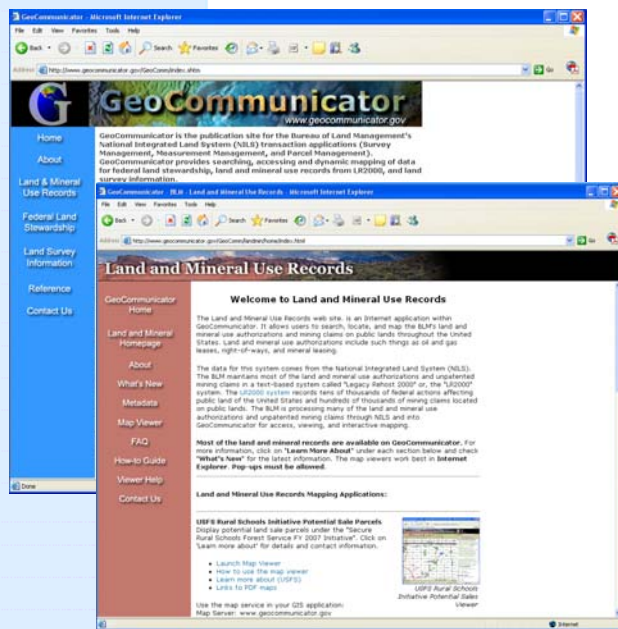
GeoCommunicator - Microsoft Internet Explorer

File Edit View Favorites Tools Help

Back Search Favorites

Address http://www.geocommunicator.gov/GeoComm/index.shtm

Go

GeoCommunicator
www.geocommunicator.gov

Home
About
Land & Mineral Use Records
Federal Land Stewardship
Land Survey Information
Reference
Contact Us

GeoCommunicator is the publication site for the Bureau of Land Management's National Integrated Land System (NILS) transaction applications (Survey Management, Measurement Management, and Parcel Management). GeoCommunicator provides searching, accessing and dynamic mapping of data for federal land stewardship, land and mineral use records from LR2000, and land survey information.

Done

GeoCommunicator : BLM - Land and Mineral Use Records - Microsoft Internet Explorer

File Edit View Favorites Tools Help

Back Search Favorites

Address http://www.geocommunicator.gov/GeoComm/lsis/home/index.html

Go

Land and Mineral Use Records

GeoCommunicator Home
Land and Mineral Homepage
About
What's New
Metadata
Map Viewer
FAQ
How-to Guide
Viewer Help
Contact Us

Welcome to Land and Mineral Use Records

The Land and Mineral Use Records web site, is an Internet application within GeoCommunicator. It allows users to search, locate, and map the BLM's land and mineral use authorizations and mining claims on public lands throughout the United States. Land and mineral use authorizations include such things as oil and gas leases, right-of-ways, and mineral leasing.

The data for this system comes from the National Integrated Land System (NILS). The BLM maintains most of the land and mineral use authorizations and unpatented mining claims in a text-based system called "Legacy Rehost 2000" or, the "LR2000" system. The LR2000 system records tens of thousands of federal actions affecting public land of the United States and hundreds of thousands of mining claims located on public lands. The BLM is processing many of the land and mineral use authorizations and unpatented mining claims through NILS and into GeoCommunicator for access, viewing, and interactive mapping.

Most of the land and mineral records are available on GeoCommunicator. For more information, click on "Learn More About" under each section below and check "What's New" for the latest information. The map viewers work best in Internet Explorer. Pop-ups must be allowed.

Land and Mineral Use Records Mapping Applications:

USFS Rural Schools Initiative Potential Sale Parcels
Display potential land sale parcels under the "Secure Rural Schools Forest Service FY 2007 Initiative". Click on "Learn more about" for details and contact information.

Launch Map Viewer
How to use the map viewer
Learn more about (USFS)
Links to PDF maps

USFS Rural Schools Initiative Potential Sales Viewer

Use the map service in your GIS application:
Map Server: www.geocommunicator.gov

Internet